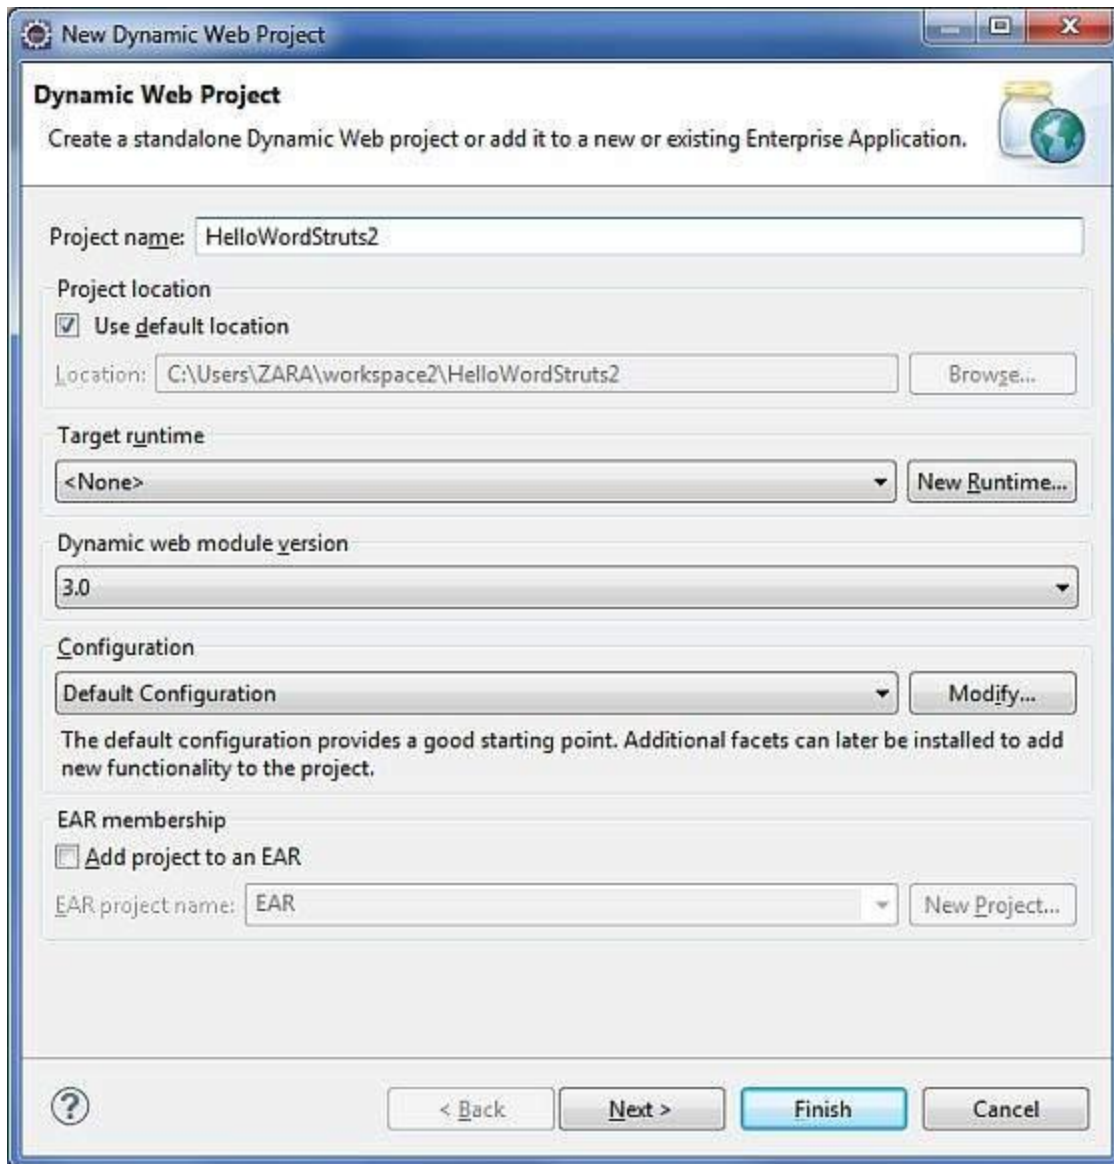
New Dynamic Web Project

Dynamic Web Project

Create a standalone Dynamic Web project or add it to a new or existing Enterprise Application.

Project name: HelloWordStruts2

Project location

Use default location

Location: C:\Users\ZARA\workspace2\HelloWordStruts2

Browse...

Target runtime

<None>

New Runtime...

Dynamic web module version

3.0

Configuration

Default Configuration

Modify...

The default configuration provides a good starting point. Additional facets can later be installed to add new functionality to the project.

EAR membership

Add project to an EAR

EAR project name: EAR

New Project...

?

< Back

Next >

Finish

Cancel